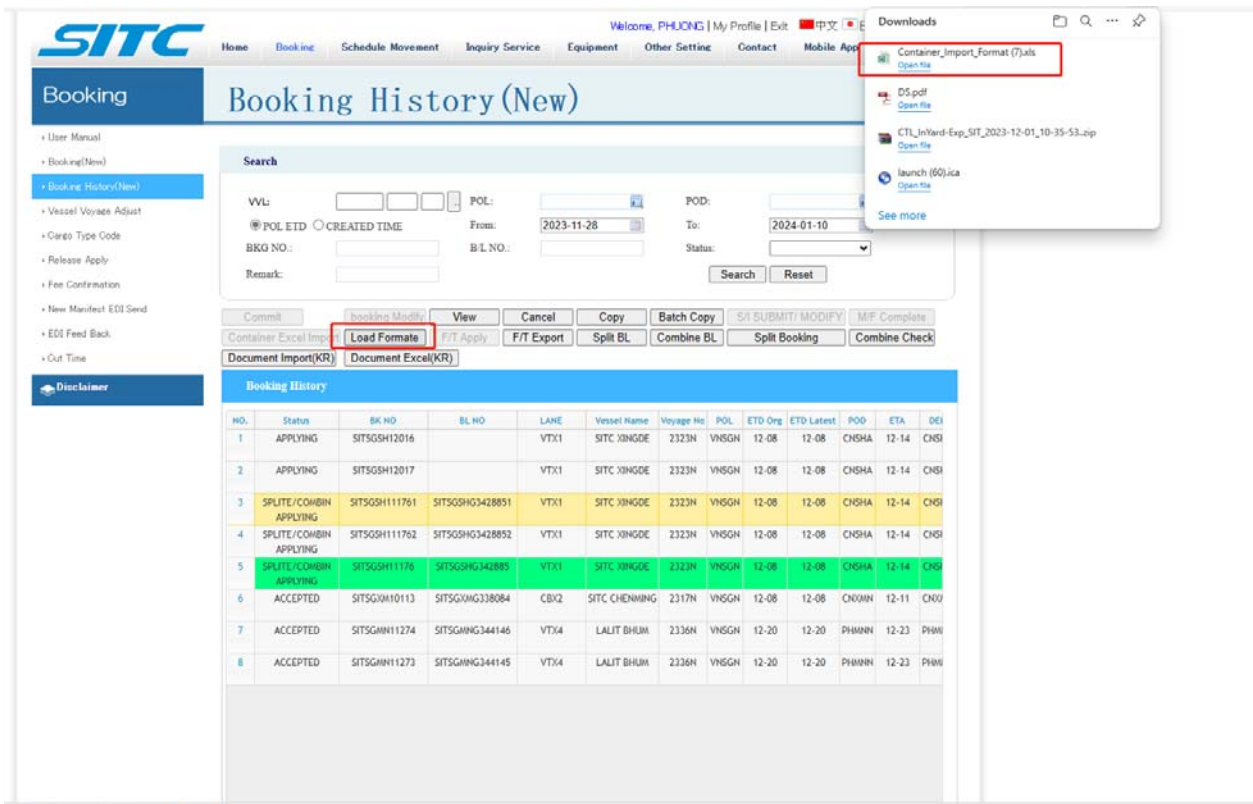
SITC

Home Booking Schedule Movement Inquiry Service Equipment Other Setting Contact Mobile App

Welcome, PHUONG | My Profile | Exit 中文 E

Downloads

Container_Import_Format (7).xls
Open file

DS.pdf
Open file

CTL_InYard-Exp_SIT_2023-12-01_10-35-53..zip
Open file

launch (60).ica
Open file

See more

Booking

Booking History(New)

› User Manual
› Booking(New)
› Booking History(New)
› Vessel Voyage Adjust
› Cargo Type Code
› Release Apply
› Fee Confirmation
› New Manifest EDI Send
› EDI Feed Back
› Cut Time

Disclaimer

Search

VVL: POL: POD:
POL ETD CREATED TIME From: 2023-11-28 To: 2024-01-10
BKG NO.: B/L NO.: Status:
Remark:
Search Reset

Commit | booking Modify | View | Cancel | Copy | Batch Copy | S/I SUBMIT/ MODIFY | M/F Complete
Container Excel Import | Load Formate | F/T Apply | F/T Export | Split BL | Combine BL | Split Booking | Combine Check
Document Import(KR) | Document Excel(KR)

Booking History

| NO. | Status | BK NO | BL NO | LANE | Vessel Name | Voyage No | POL | ETD Org | ETD Latest | POD | ETA | DE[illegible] |
|---|---|---|---|---|---|---|---|---|---|---|---|---|
| 1 | APPLYING | SITSGSH12016 | | VTX1 | SITC XINGDE | 2323N | VNSGN | 12-08 | 12-08 | CNSHA | 12-14 | CNS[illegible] |
| 2 | APPLYING | SITSGSH12017 | | VTX1 | SITC XINGDE | 2323N | VNSGN | 12-08 | 12-08 | CNSHA | 12-14 | CNS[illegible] |
| 3 | SPLITE/COMBIN APPLYING | SITSGSH111761 | SITSGSHG3428851 | VTX1 | SITC XINGDE | 2323N | VNSGN | 12-08 | 12-08 | CNSHA | 12-14 | CNS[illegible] |
| 4 | SPLITE/COMBIN APPLYING | SITSGSH111762 | SITSGSHG3428852 | VTX1 | SITC XINGDE | 2323N | VNSGN | 12-08 | 12-08 | CNSHA | 12-14 | CNS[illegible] |
| 5 | SPLITE/COMBIN APPLYING | SITSGSH11176 | SITSGSHG342885 | VTX1 | SITC XINGDE | 2323N | VNSGN | 12-08 | 12-08 | CNSHA | 12-14 | CNS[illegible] |
| 6 | ACCEPTED | SITSGXM10113 | SITSGXMG338084 | CBX2 | SITC CHENMING | 2317N | VNSGN | 12-08 | 12-08 | CNXMN | 12-11 | CNX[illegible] |
| 7 | ACCEPTED | SITSGMN11274 | SITSGMNG344146 | VTX4 | LALIT BHUM | 2336N | VNSGN | 12-20 | 12-20 | PHMNN | 12-23 | PHM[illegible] |
| 8 | ACCEPTED | SITSGMN11273 | SITSGMNG344145 | VTX4 | LALIT BHUM | 2336N | VNSGN | 12-20 | 12-20 | PHMNN | 12-23 | PHM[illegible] |